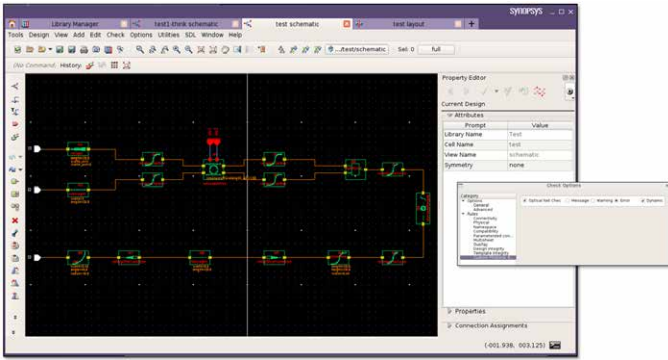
Library Manager | test1-think schematic | test schematic | test layout

SYNOPSYS

Tools Design View Add Edit Check Options Utilities SDL Window Help

.../test/schematic Sel: 0 full

(No Command) History:

Property Editor

Current Design

Attributes

| Prompt | Value |
|---|---|
| Library Name | Test |
| Cell Name | test |
| View Name | schematic |
| Symmetry | none |

Check Options

Category
Options
General
Advanced
Rules
Connectivity
Physical
Netlist
Compatibility
Parameterized
Multisheet
Overlap
Design Integrity
Template Integrity

Optical Net Chec
Message
Warning
Error
Dynamic

Properties

Connection Assignments

(-001.936, 003.125)